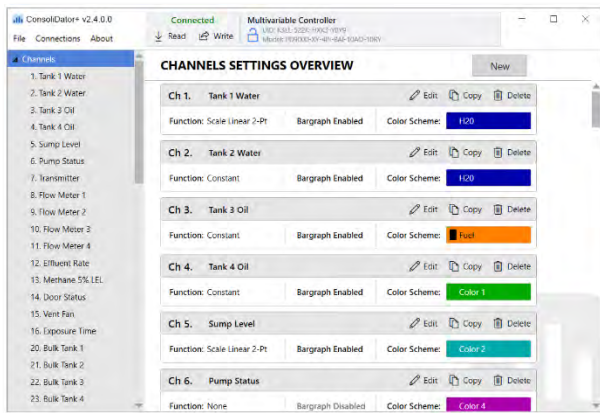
ConsoliDator+ v2.4.0.0
File Connections About
Connected
Read Write
Multivariable Controller
UID: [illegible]
Model: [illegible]

Channels
1. Tank 1 Water
2. Tank 2 Water
3. Tank 3 Oil
4. Tank 4 Oil
5. Sump Level
6. Pump Status
7. Transmitter
8. Flow Meter 1
9. Flow Meter 2
10. Flow Meter 3
11. Flow Meter 4
12. Effluent Rate
13. Methane 5% LEL
14. Door Status
15. Vent Fan
16. Exposure Time
20. Bulk Tank 1
21. Bulk Tank 2
22. Bulk Tank 3
23. Bulk Tank 4

CHANNELS SETTINGS OVERVIEW
New

Ch. 1. Tank 1 Water Edit Copy Delete
Function: Scale Linear 2-Pt Bargraph Enabled Color Scheme: H20

Ch. 2. Tank 2 Water Edit Copy Delete
Function: Constant Bargraph Enabled Color Scheme: H20

Ch. 3. Tank 3 Oil Edit Copy Delete
Function: Constant Bargraph Enabled Color Scheme: Fuel

Ch. 4. Tank 4 Oil Edit Copy Delete
Function: Constant Bargraph Enabled Color Scheme: Color 1

Ch. 5. Sump Level Edit Copy Delete
Function: Scale Linear 2-Pt Bargraph Enabled Color Scheme: Color 2

Ch. 6. Pump Status Edit Copy Delete
Function: None Bargraph Disabled Color Scheme: Color 4